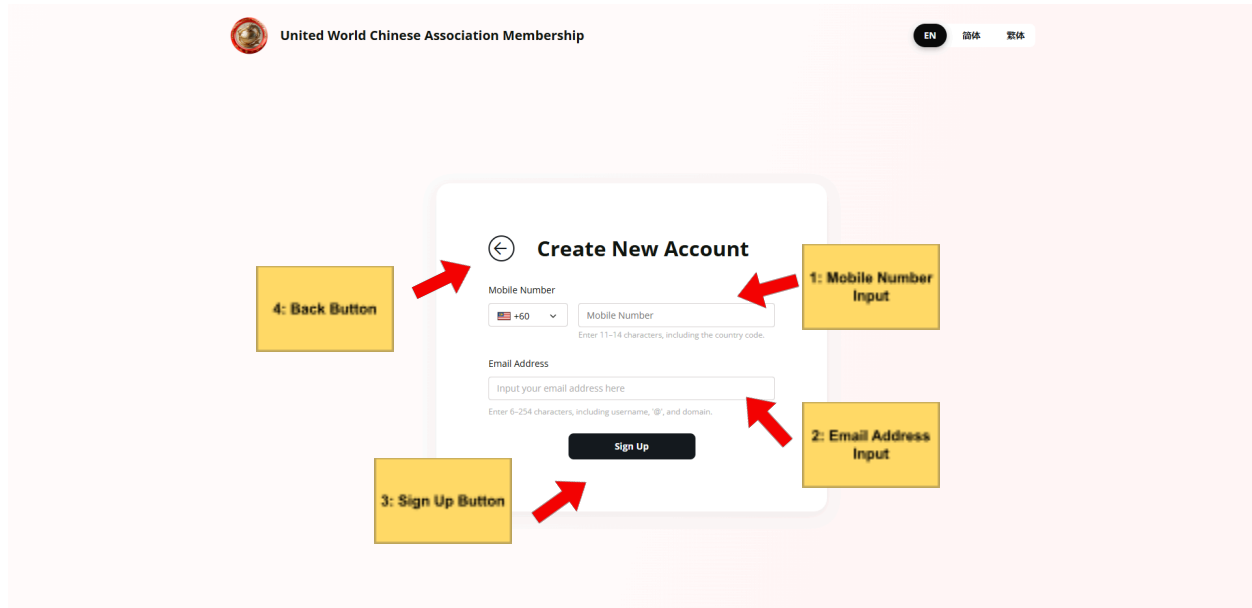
United World Chinese Association Membership

EN 简体 繁体

4: Back Button

Create New Account

1: Mobile Number Input

Mobile Number

+60

Mobile Number

Enter 11–14 characters, including the country code.

Email Address

Input your email address here

Enter 6–254 characters, including username, '@', and domain.

2: Email Address Input

Sign Up

3: Sign Up Button